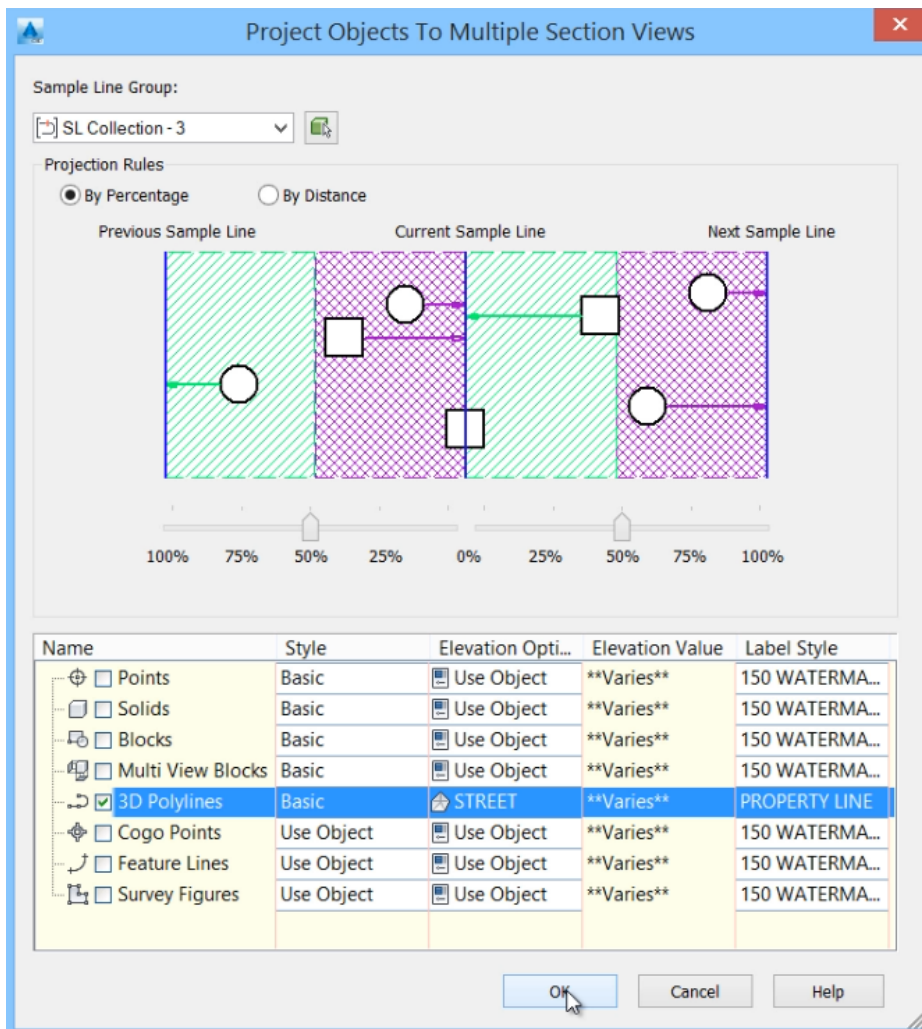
Project Objects To Multiple Section Views

Sample Line Group:

SL Collection - 3

Projection Rules

By Percentage

By Distance

Previous Sample Line

Current Sample Line

Next Sample Line

100% 75% 50% 25% 0% 25% 50% 75% 100%

| Name | Style | Elevation Opti... | Elevation Value | Label Style |
|---|---|---|---|---|
| Points | Basic | Use Object | \*\*Varies\*\* | 150 WATERMA... |
| Solids | Basic | Use Object | \*\*Varies\*\* | 150 WATERMA... |
| Blocks | Basic | Use Object | \*\*Varies\*\* | 150 WATERMA... |
| Multi View Blocks | Basic | Use Object | \*\*Varies\*\* | 150 WATERMA... |
| 3D Polylines | Basic | STREET | \*\*Varies\*\* | PROPERTY LINE |
| Cogo Points | Use Object | Use Object | \*\*Varies\*\* | 150 WATERMA... |
| Feature Lines | Use Object | Use Object | \*\*Varies\*\* | 150 WATERMA... |
| Survey Figures | Use Object | Use Object | \*\*Varies\*\* | 150 WATERMA... |

OK

Cancel

Help